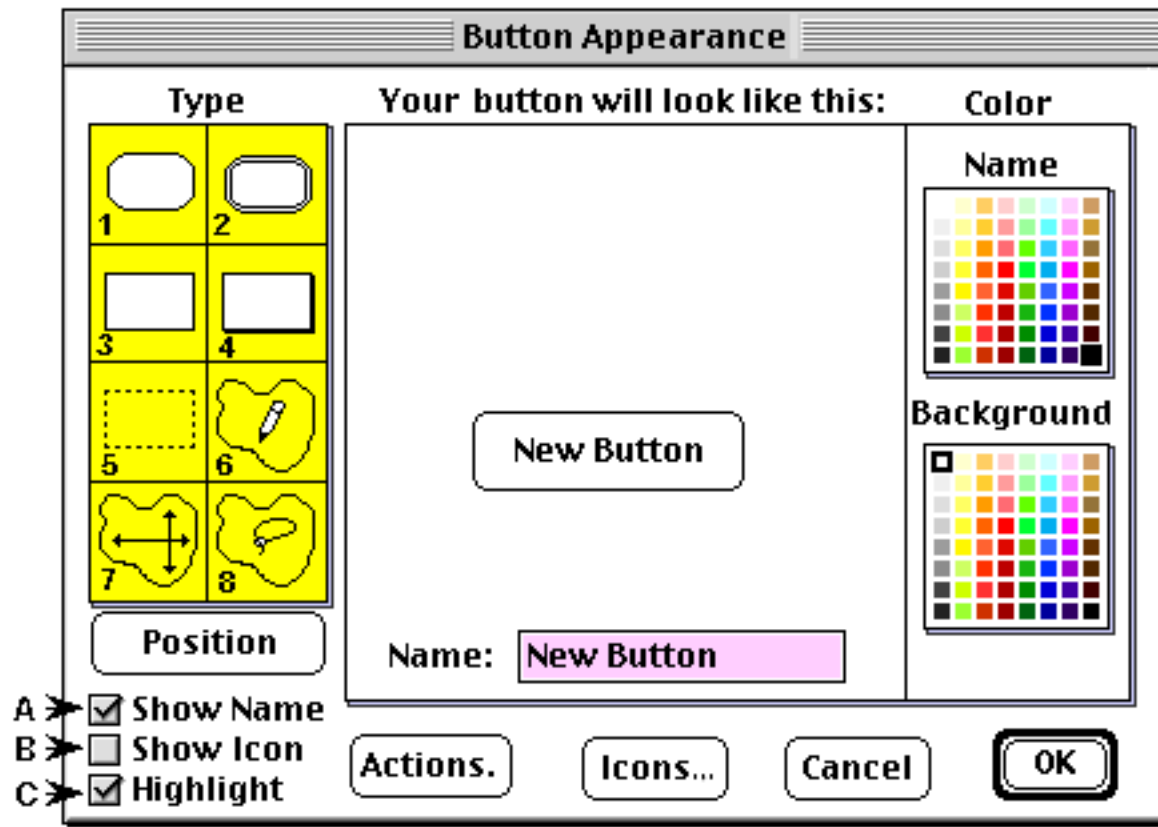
Button Appearance

Type

Your button will look like this:

Color

Name

Background

1
2
3
4
5
6
7
8

New Button

Position

Name: New Button

A ☑ Show Name
B ☐ Show Icon
C ☑ Highlight

Actions.

Icons...

Cancel

OK